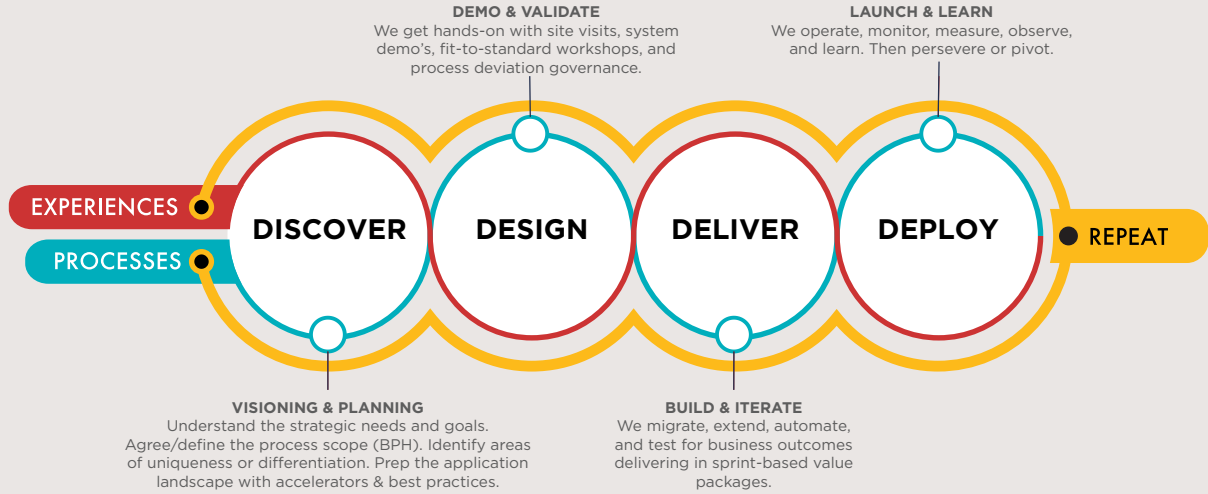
DEMO & VALIDATE
We get hands-on with site visits, system demo's, fit-to-standard workshops, and process deviation governance.

LAUNCH & LEARN
We operate, monitor, measure, observe, and learn. Then persevere or pivot.

EXPERIENCES

PROCESSES

DISCOVER

DESIGN

DELIVER

DEPLOY

REPEAT

VISIONING & PLANNING
Understand the strategic needs and goals. Agree/define the process scope (BPH). Identify areas of uniqueness or differentiation. Prep the application landscape with accelerators & best practices.

BUILD & ITERATE
We migrate, extend, automate, and test for business outcomes delivering in sprint-based value packages.